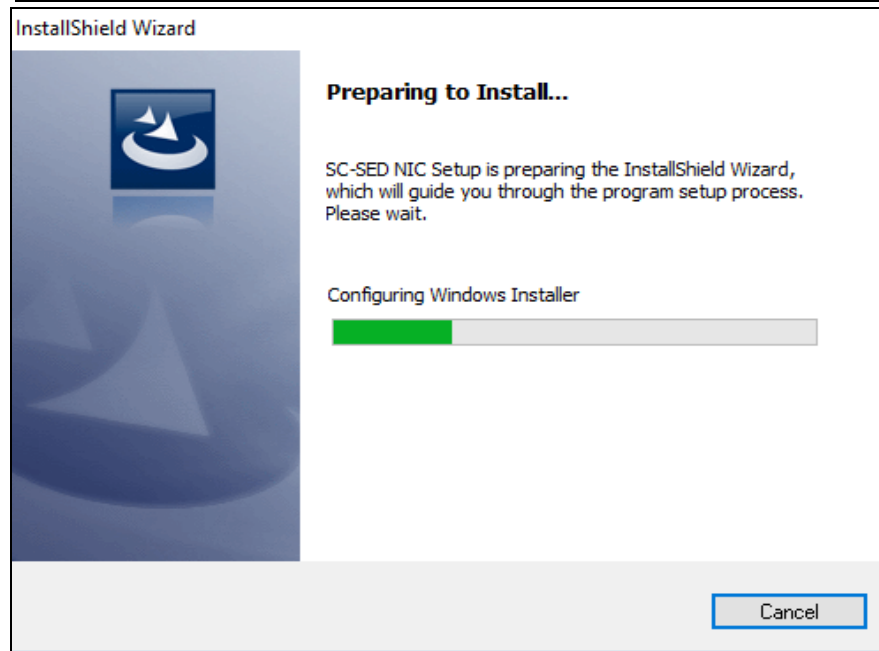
InstallShield Wizard

Preparing to Install...

SC-SED NIC Setup is preparing the InstallShield Wizard, which will guide you through the program setup process. Please wait.

Configuring Windows Installer

Cancel